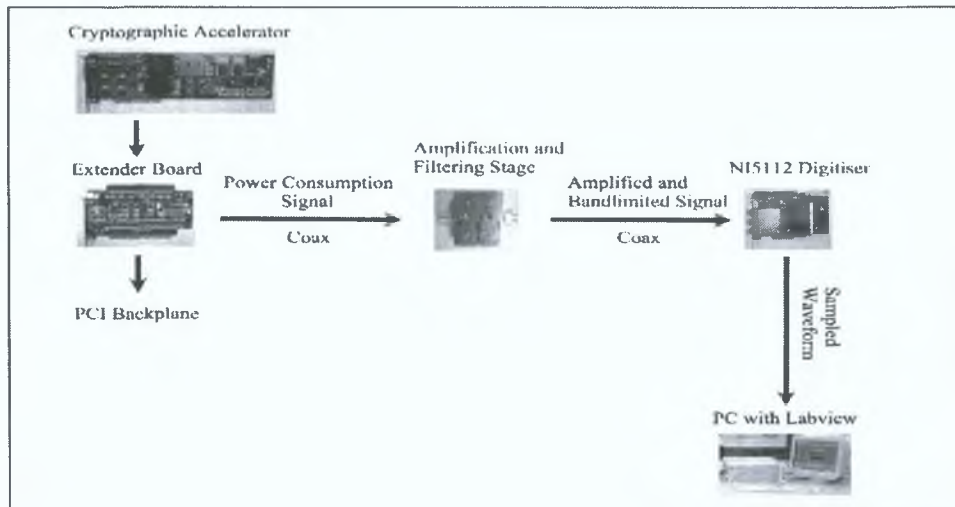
Cryptographic Accelerator

Extender Board

PCI Backplane

Power Consumption Signal

Coax

Amplification and Filtering Stage

Amplified and Bandlimited Signal

Coax

NI5112 Digitiser

Sampled Waveform

PC with Labview